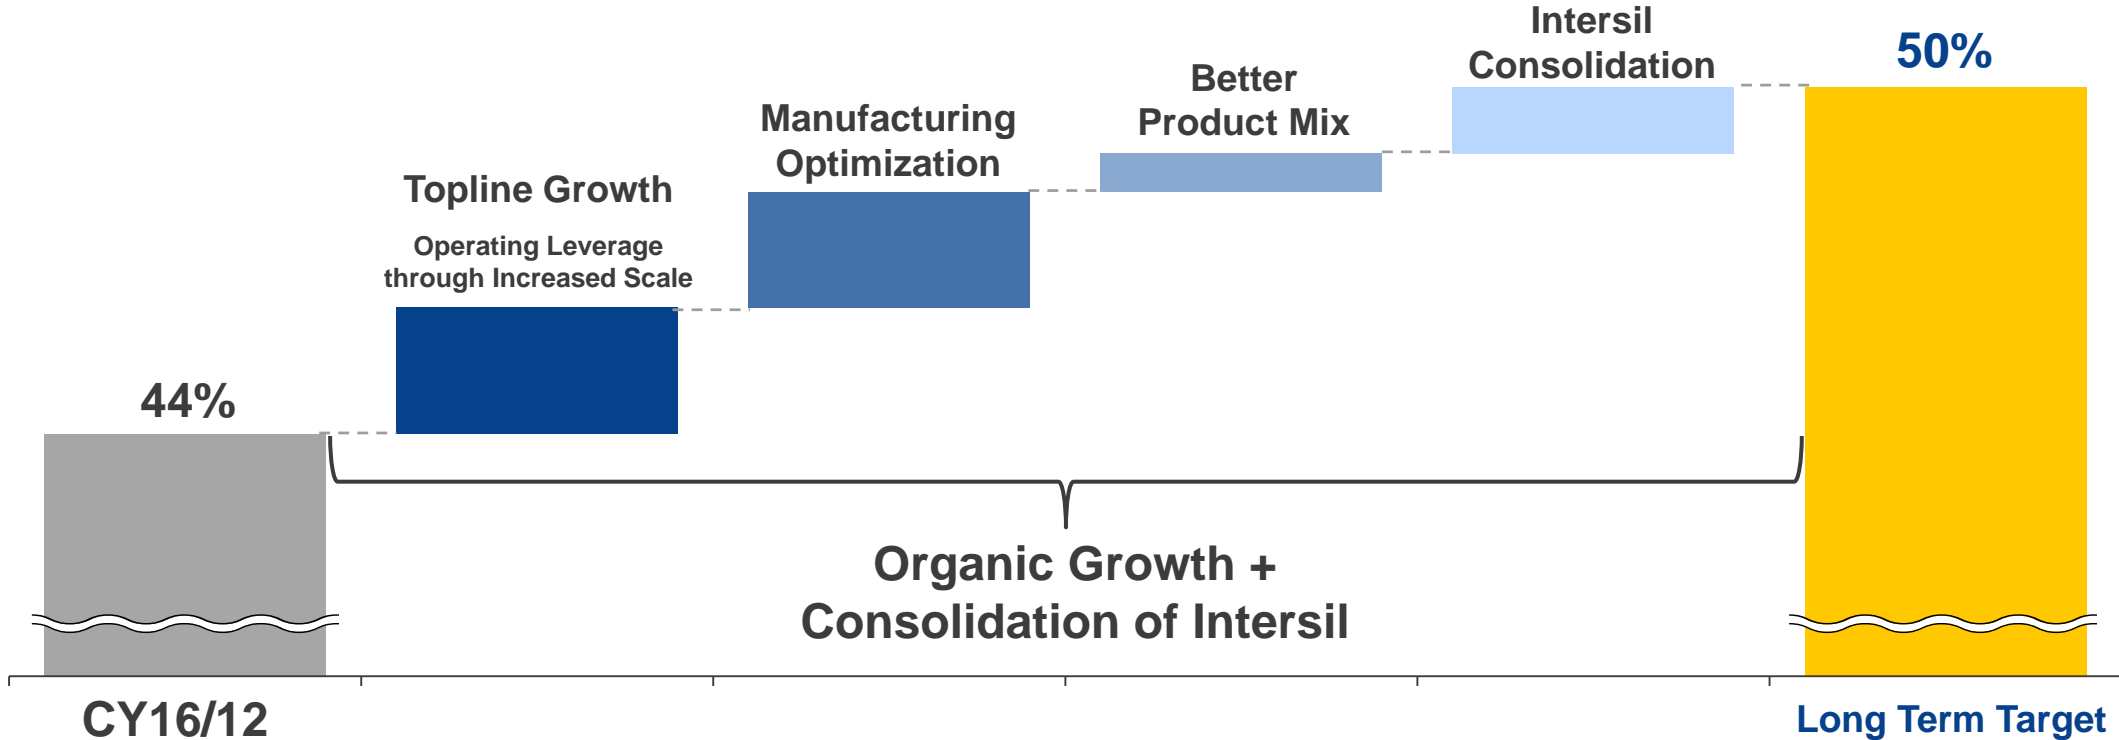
44%

Topline Growth

Operating Leverage through Increased Scale

Manufacturing Optimization

Better Product Mix

Intersil Consolidation

50%

Organic Growth + Consolidation of Intersil

CY16/12

Long Term Target